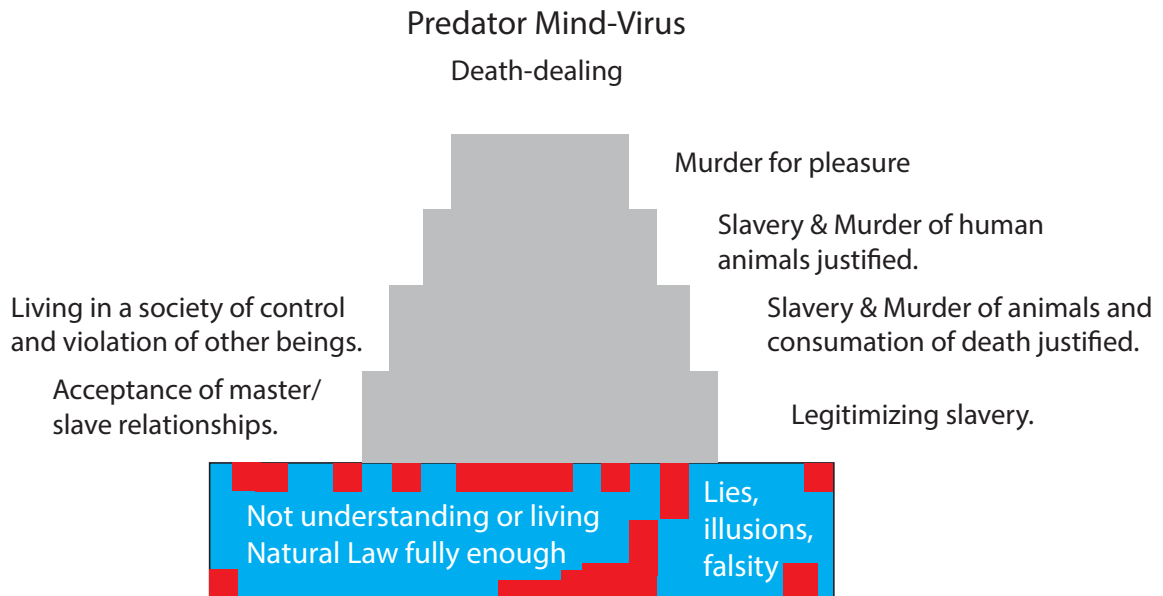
Predator Mind-Virus

Death-dealing

Murder for pleasure

Slavery & Murder of human animals justified.

Living in a society of control and violation of other beings.

Slavery & Murder of animals and consumation of death justified.

Acceptance of master/ slave relationships.

Legitimizing slavery.

Not understanding or living Natural Law fully enough

Lies, illusions, falsity